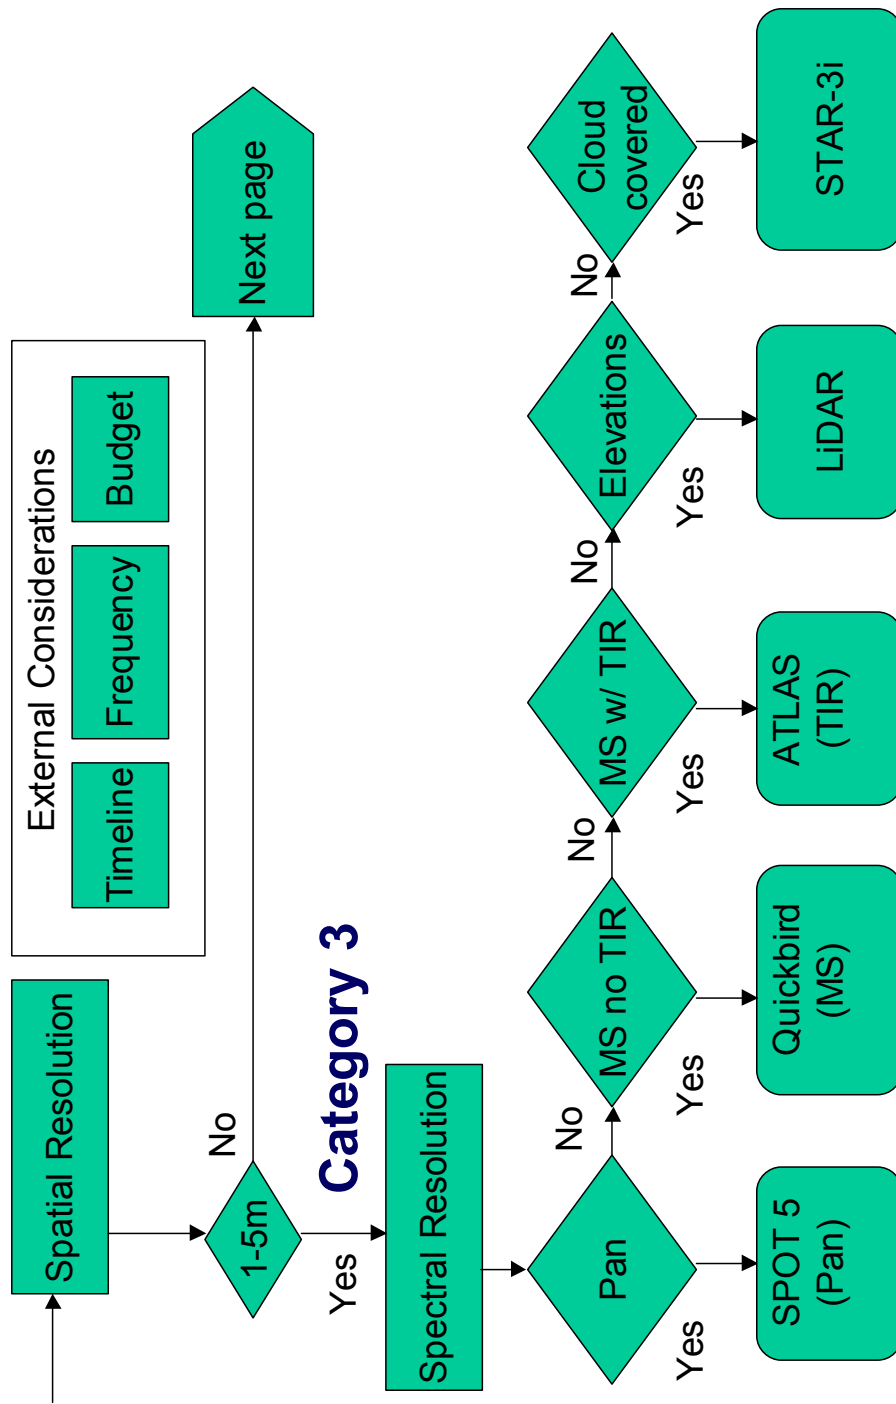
External Considerations

Timeline

Frequency

Budget

Spatial Resolution

1-5m

No

Next page

Yes

Category 3

Spectral Resolution

Pan

Yes

SPOT 5 (Pan)

No

MS no TIR

Yes

Quickbird (MS)

No

MS w/ TIR

Yes

ATLAS (TIR)

No

Elevations

Yes

LiDAR

No

Cloud covered

Yes

STAR-3i